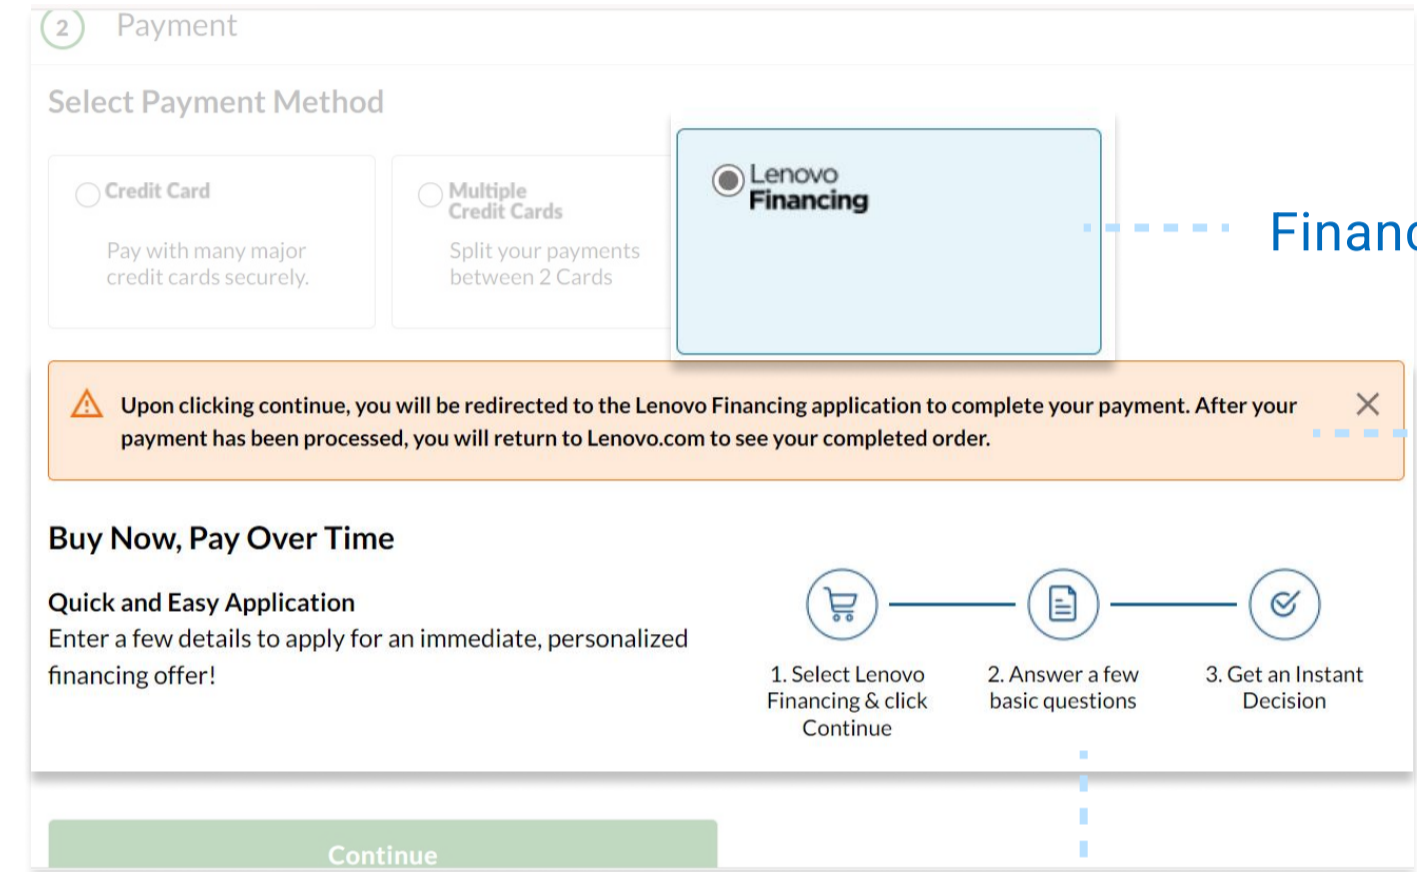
2 Payment

Select Payment Method

Credit Card

Pay with many major credit cards securely.

Multiple Credit Cards

Split your payments between 2 Cards

Lenovo Financing

Financ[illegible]

Upon clicking continue, you will be redirected to the Lenovo Financing application to complete your payment. After your payment has been processed, you will return to Lenovo.com to see your completed order.

Buy Now, Pay Over Time

Quick and Easy Application
Enter a few details to apply for an immediate, personalized financing offer!

1. Select Lenovo Financing & click Continue

2. Answer a few basic questions

3. Get an Instant Decision

Continue